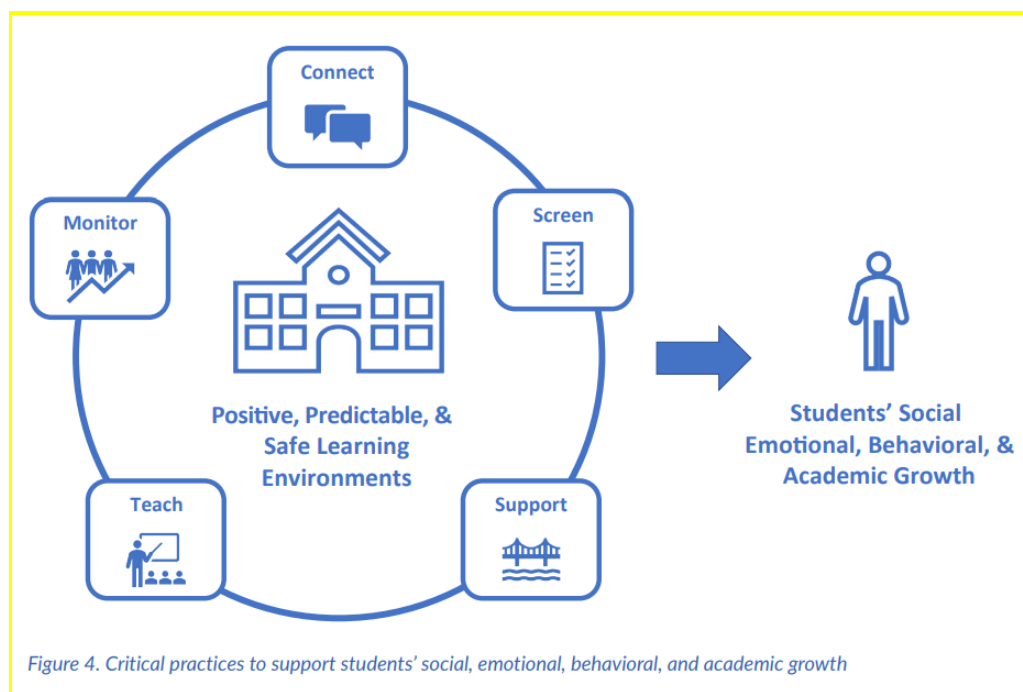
Connect

Monitor

Screen

Positive, Predictable, & Safe Learning Environments

Teach

Support

Students' Social Emotional, Behavioral, & Academic Growth

Figure 4. Critical practices to support students' social, emotional, behavioral, and academic growth